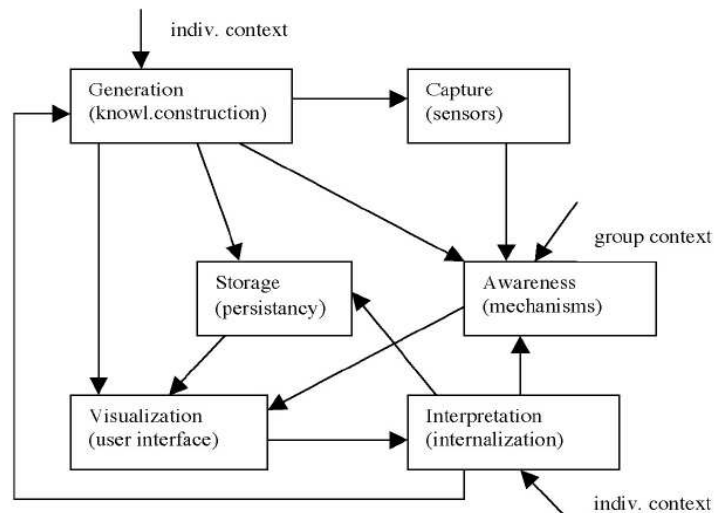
indiv. context

Generation
(knowl.construction)

Capture
(sensors)

group context

Storage
(persistancy)

Awareness
(mechanisms)

Visualization
(user interface)

Interpretation
(internalization)

indiv. context